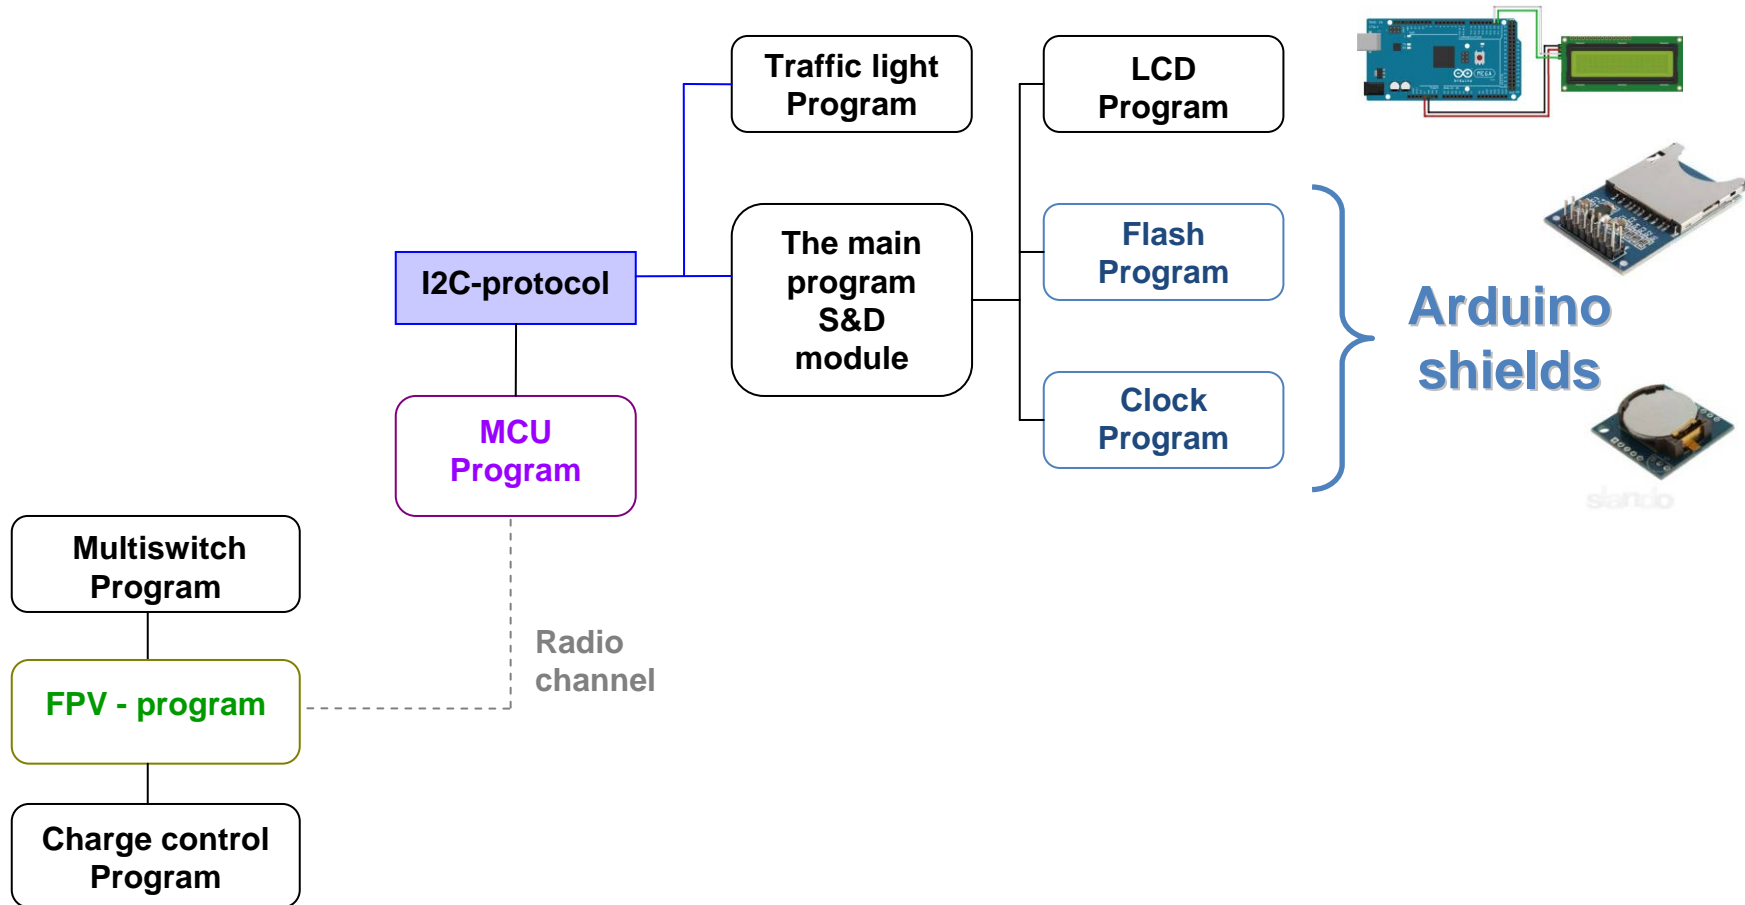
Traffic light Program

LCD Program

I2C-protocol

The main program S&D module

Flash Program

Arduino shields

Clock Program

MCU Program

Multiswitch Program

Radio channel

FPV - program

Charge control Program